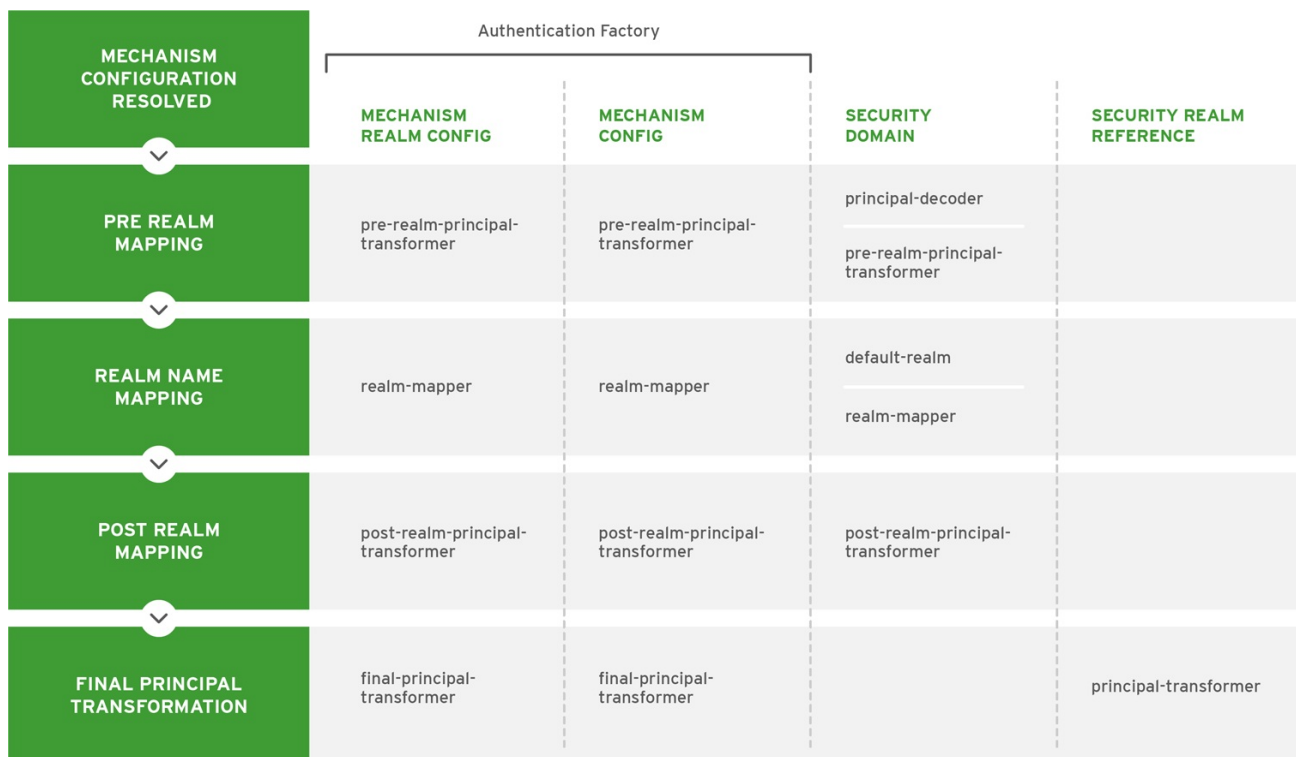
Authentication Factory

| MECHANISM CONFIGURATION RESOLVED | MECHANISM REALM CONFIG | MECHANISM CONFIG | SECURITY DOMAIN | SECURITY REALM REFERENCE |
|---|---|---|---|---|
| PRE REALM MAPPING | pre-realm-principal-transformer | pre-realm-principal-transformer | principal-decoder<br>pre-realm-principal-transformer | |
| REALM NAME MAPPING | realm-mapper | realm-mapper | default-realm<br>realm-mapper | |
| POST REALM MAPPING | post-realm-principal-transformer | post-realm-principal-transformer | post-realm-principal-transformer | |
| FINAL PRINCIPAL TRANSFORMATION | final-principal-transformer | final-principal-transformer | | principal-transformer |